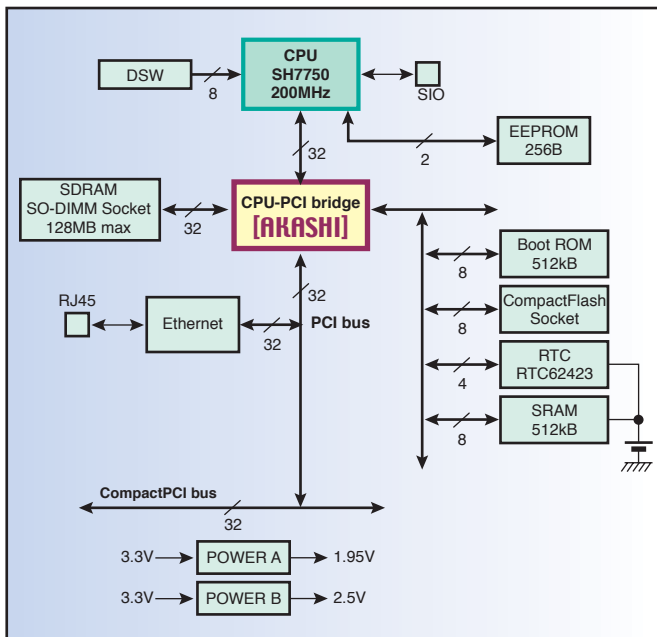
CPU
SH7750
200MHz

DSW
8

SIO

32

EEPROM
256B

2

SDRAM
SO-DIMM Socket
128MB max

32

CPU-PCI bridge
[AKASHI]

Boot ROM
512kB

8

32

RJ45

Ethernet

32

PCI bus

CompactFlash
Socket

8

RTC
RTC62423

4

SRAM
512kB

8

CompactPCI bus

32

3.3V
POWER A
1.95V

3.3V
POWER B
2.5V